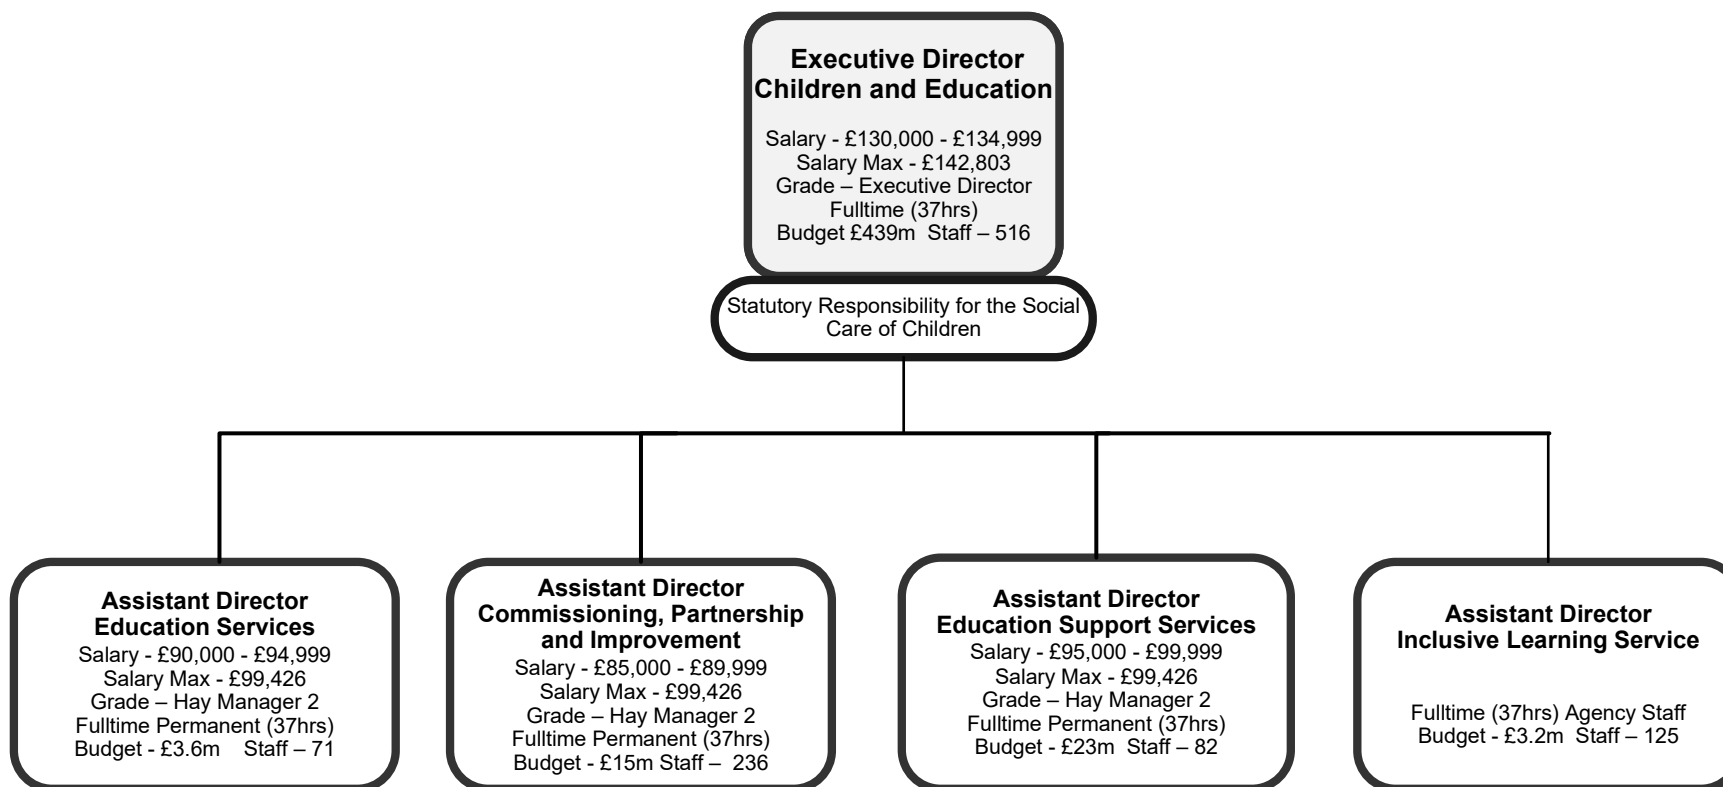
**Executive Director Children and Education**

Salary - £130,000 - £134,999
Salary Max - £142,803
Grade – Executive Director
Fulltime (37hrs)
Budget £439m Staff – 516

Statutory Responsibility for the Social Care of Children

**Assistant Director Education Services**
Salary - £90,000 - £94,999
Salary Max - £99,426
Grade – Hay Manager 2
Fulltime Permanent (37hrs)
Budget - £3.6m Staff – 71

**Assistant Director Commissioning, Partnership and Improvement**
Salary - £85,000 - £89,999
Salary Max - £99,426
Grade – Hay Manager 2
Fulltime Permanent (37hrs)
Budget - £15m Staff – 236

**Assistant Director Education Support Services**
Salary - £95,000 - £99,999
Salary Max - £99,426
Grade – Hay Manager 2
Fulltime Permanent (37hrs)
Budget - £23m Staff – 82

**Assistant Director Inclusive Learning Service**

Fulltime (37hrs) Agency Staff
Budget - £3.2m Staff – 125